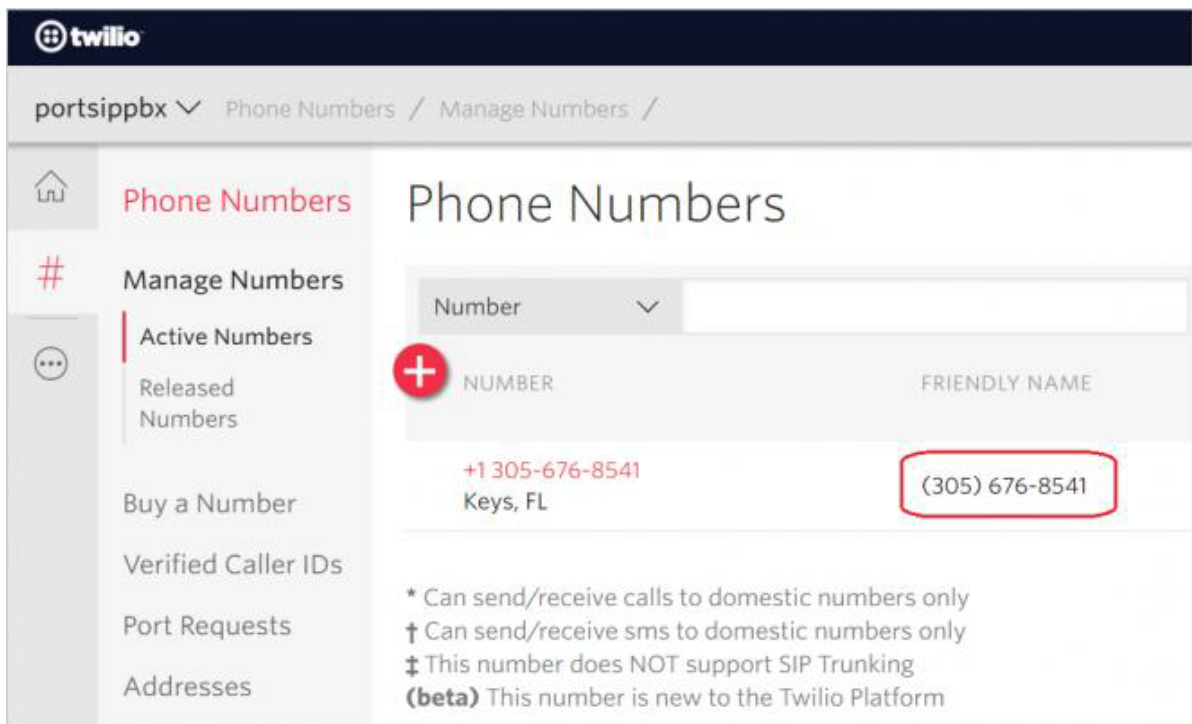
twilio

portsippbx Phone Numbers / Manage Numbers /

#

Phone Numbers

Manage Numbers

Active Numbers

Released Numbers

Buy a Number

Verified Caller IDs

Port Requests

Addresses

Phone Numbers

Number

NUMBER

FRIENDLY NAME

+1 305-676-8541
Keys, FL

(305) 676-8541

* Can send/receive calls to domestic numbers only
† Can send/receive sms to domestic numbers only
‡ This number does NOT support SIP Trunking
**(beta)** This number is new to the Twilio Platform